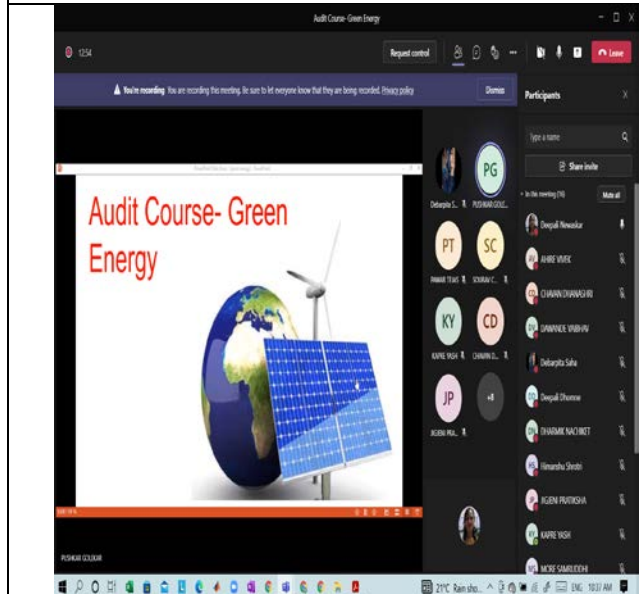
Audit Course- Green Energy

12:54

Request control

Leave

You're recording You are recording this meeting. Be sure to let everyone know that they are being recorded. Privacy policy

Dismiss

Participants

Type a name

Share invite

In this meeting (16)

Mute all

Deepali Newaskar

AHIRE VIVEK

CHAVAN DNANASHRI

DAWANDE VAIBHAV

Debarpita Saha

Deepali Dhumne

DHARMIK NACHIKET

Himanshu Shrotri

AGENI PRATIKSHA

KAPRE YASH

MORE SAMRUDDHI

Audit Course- Green Energy

PG

Debarpita S...

PUSHKAR GOLE...

PT

SC

PAWAR TEJAS

SOURAV C...

KY

CD

KAPRE YASH

CHAVAN D...

JP

+8

AGENI PRA...

PUSHKAR GOLEKAR

21°C Rain sho...

ENG

10:37 AM